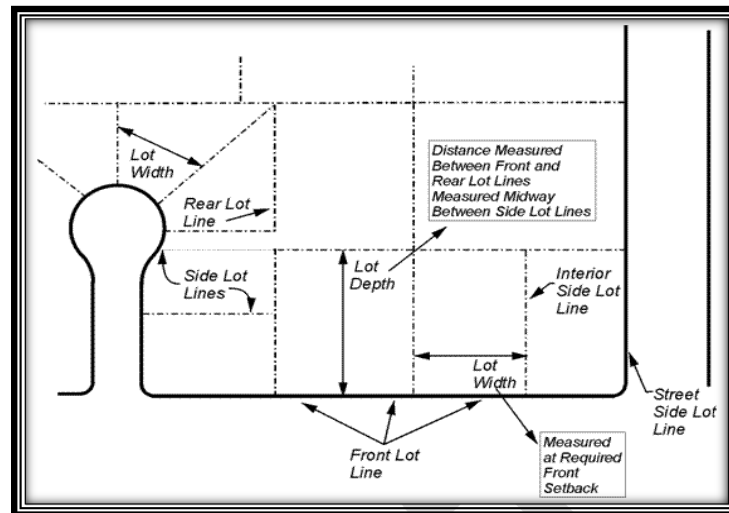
Lot Width

Rear Lot Line

Distance Measured Between Front and Rear Lot Lines Measured Midway Between Side Lot Lines

Side Lot Lines

Lot Depth

Interior Side Lot Line

Lot Width

Street Side Lot Line

Front Lot Line

Measured at Required Front Setback